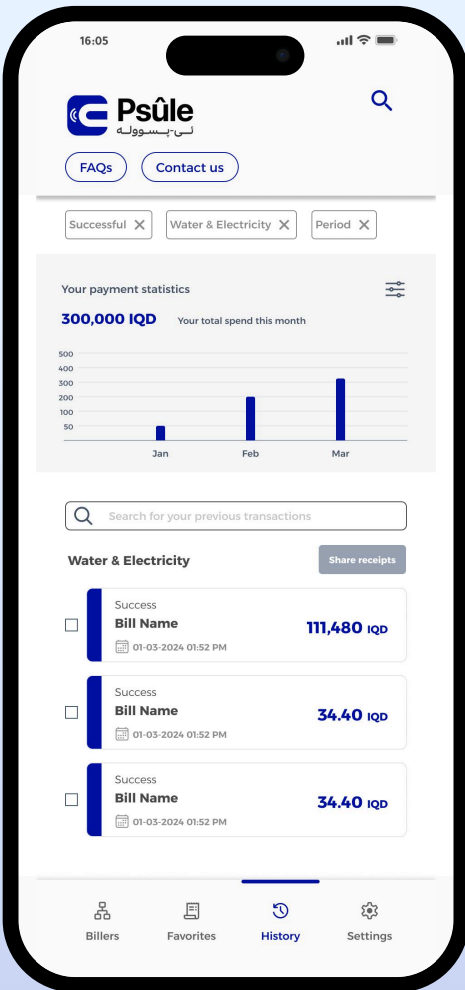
16:05

Psûle
تي-پسوولە

FAQs
Contact us

Successful ✕
Water & Electricity ✕
Period ✕

Your payment statistics
300,000 IQD
Your total spend this month

500
400
300
200
100
50

Jan
Feb
Mar

Search for your previous transactions

Water & Electricity
Share receipts

Success
Bill Name
01-03-2024 01:52 PM
111,480 IQD

Success
Bill Name
01-03-2024 01:52 PM
34.40 IQD

Success
Bill Name
01-03-2024 01:52 PM
34.40 IQD

Billers
Favorites
History
Settings